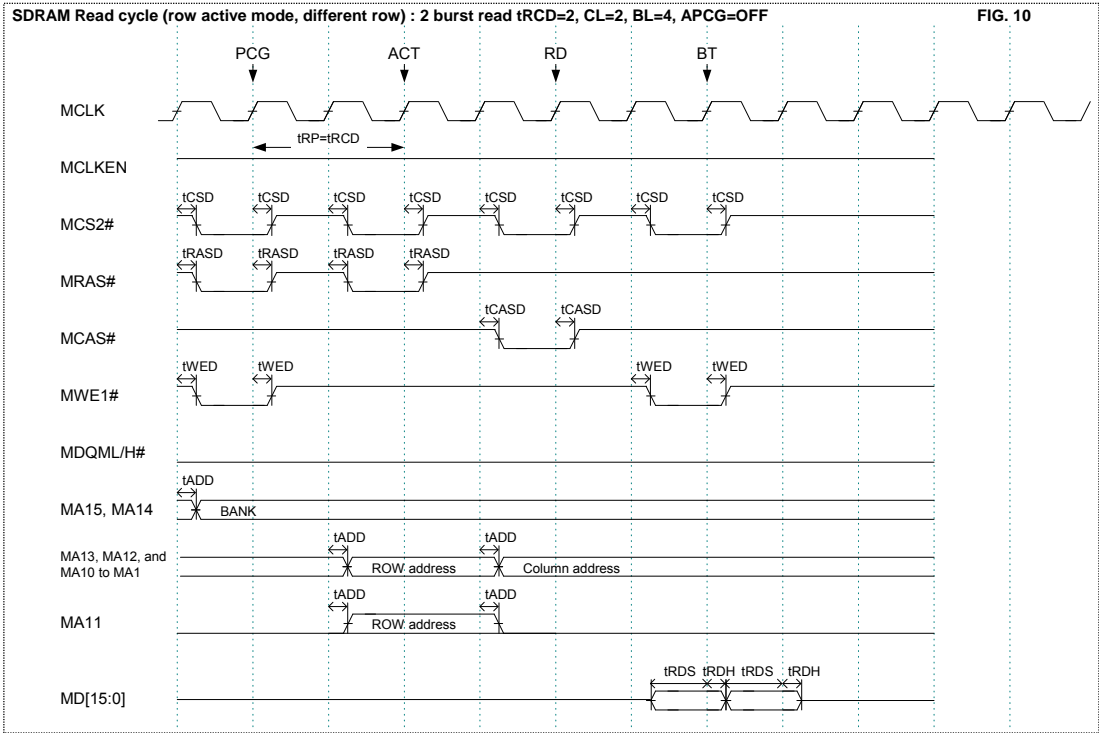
SDRAM Read cycle (row active mode, different row) : 2 burst read tRCD=2, CL=2, BL=4, APCG=OFF

FIG. 10

PCG
ACT
RD
BT

MCLK

tRP=tRCD

MCLKEN

tCSD tCSD tCSD tCSD tCSD tCSD tCSD tCSD

MCS2#

tRASD tRASD tRASD tRASD

MRAS#

tCASD tCASD

MCAS#

tWED tWED tWED tWED

MWE1#

MDQML/H#

tADD

MA15, MA14

BANK

tADD tADD

MA13, MA12, and MA10 to MA1

ROW address

Column address

tADD tADD

MA11

ROW address

tRDS tRDH tRDS tRDH

MD[15:0]